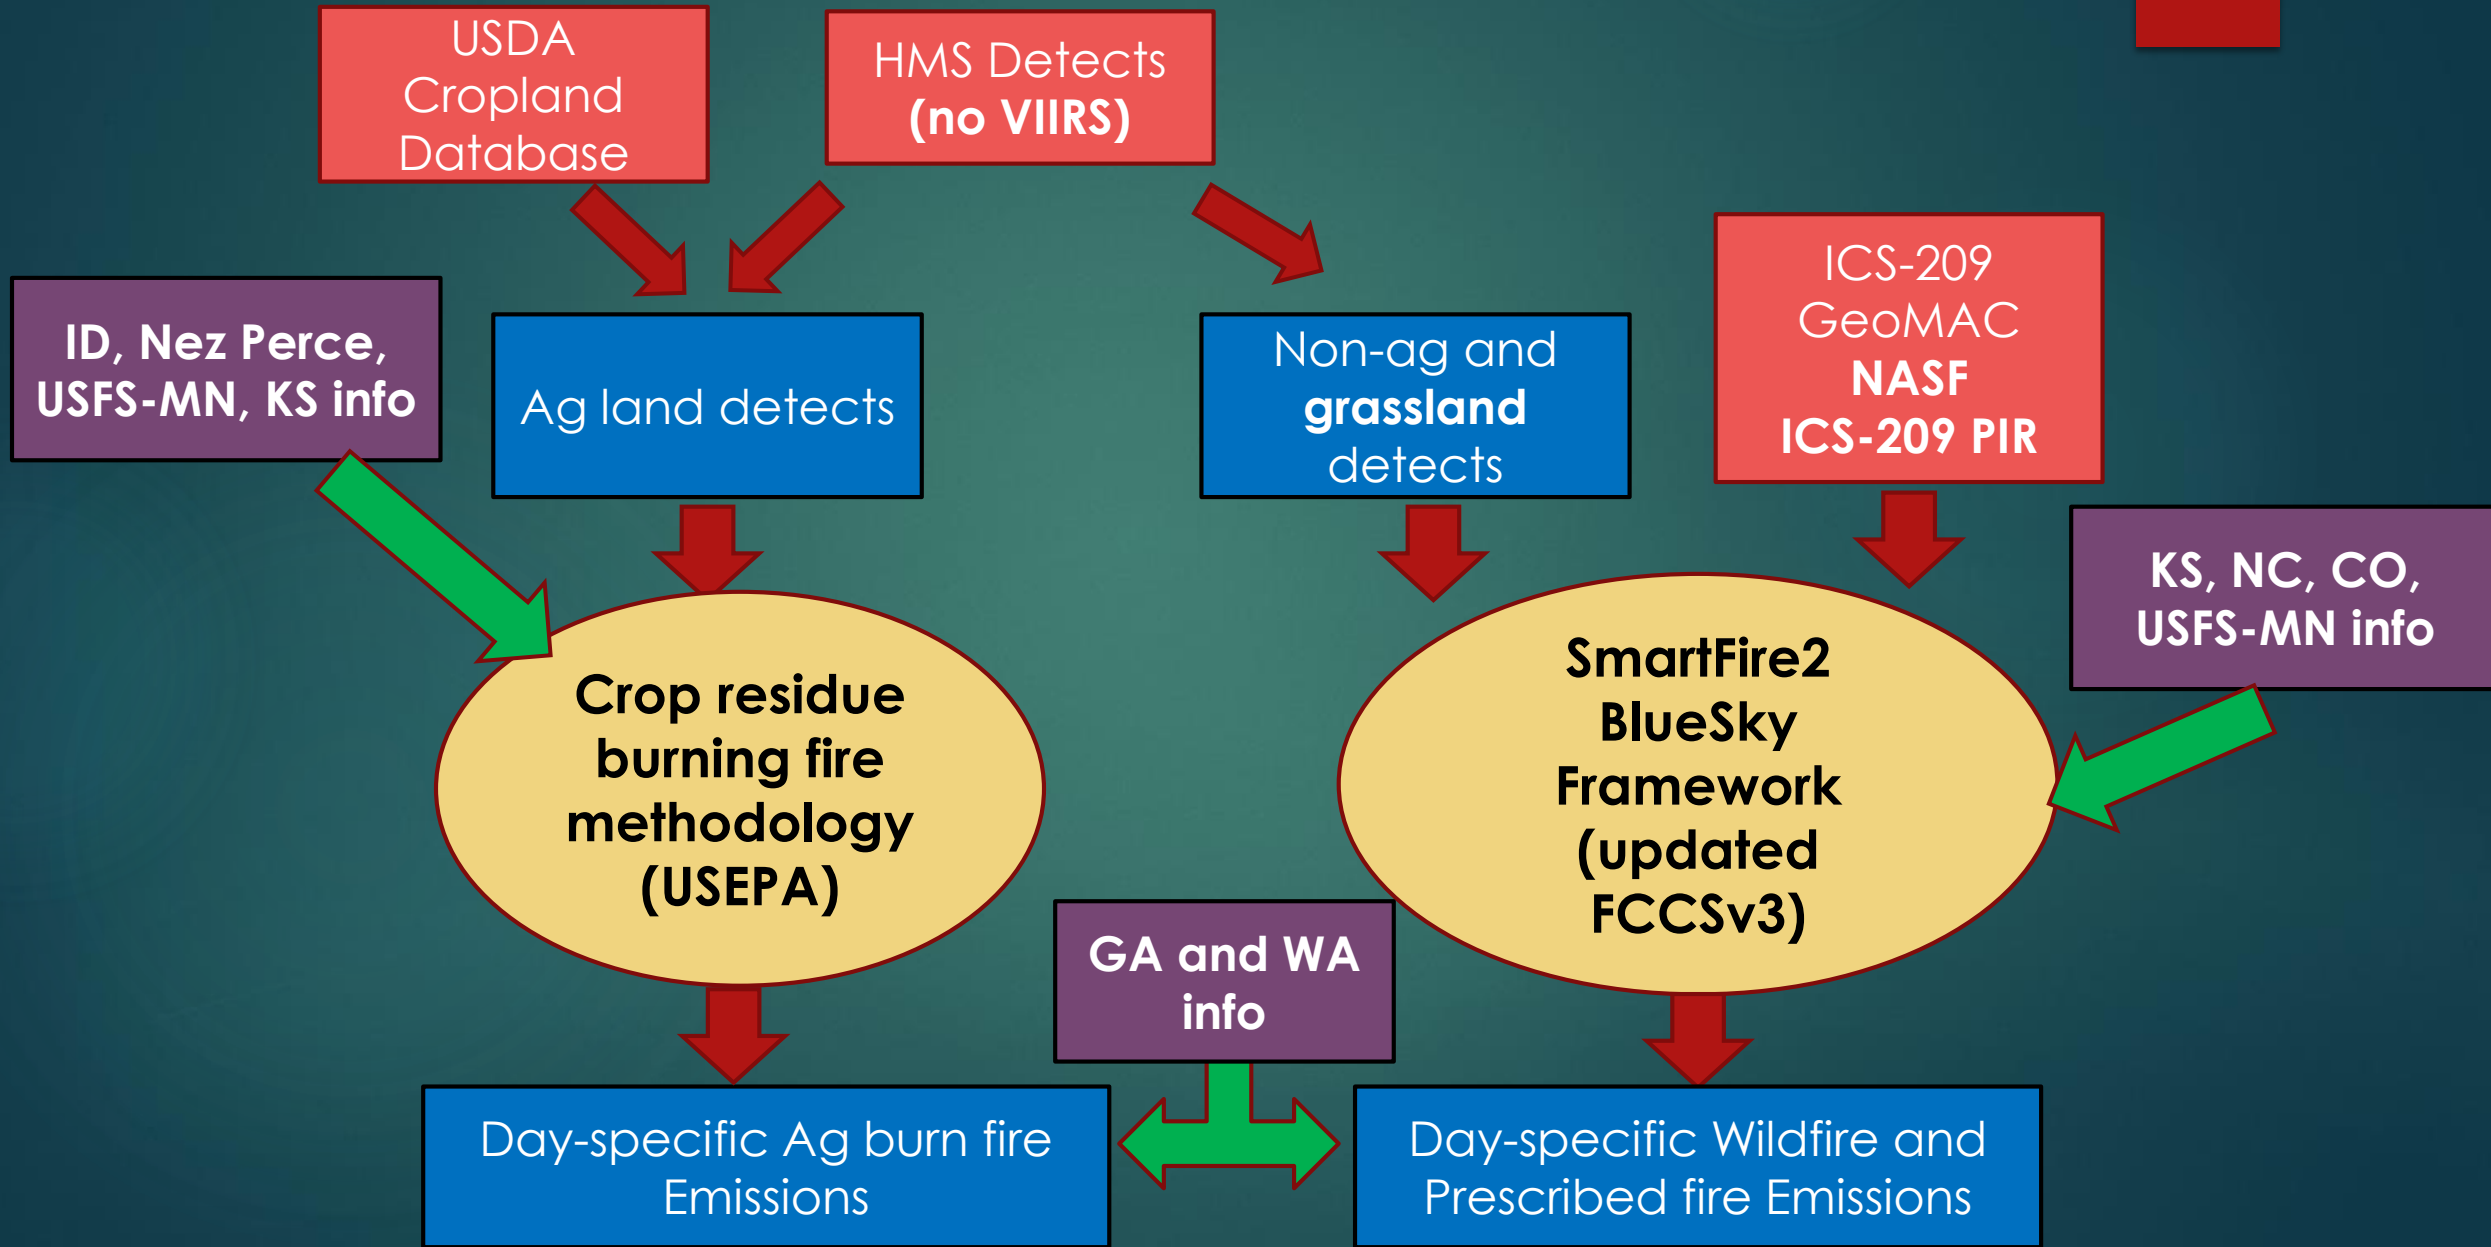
USDA Cropland Database

HMS Detects (no VIIRS)

ID, Nez Perce, USFS-MN, KS info

Ag land detects

Non-ag and grassland detects

ICS-209 GeoMAC NASF ICS-209 PIR

KS, NC, CO, USFS-MN info

Crop residue burning fire methodology (USEPA)

SmartFire2 BlueSky Framework (updated FCCSv3)

GA and WA info

Day-specific Ag burn fire Emissions

Day-specific Wildfire and Prescribed fire Emissions